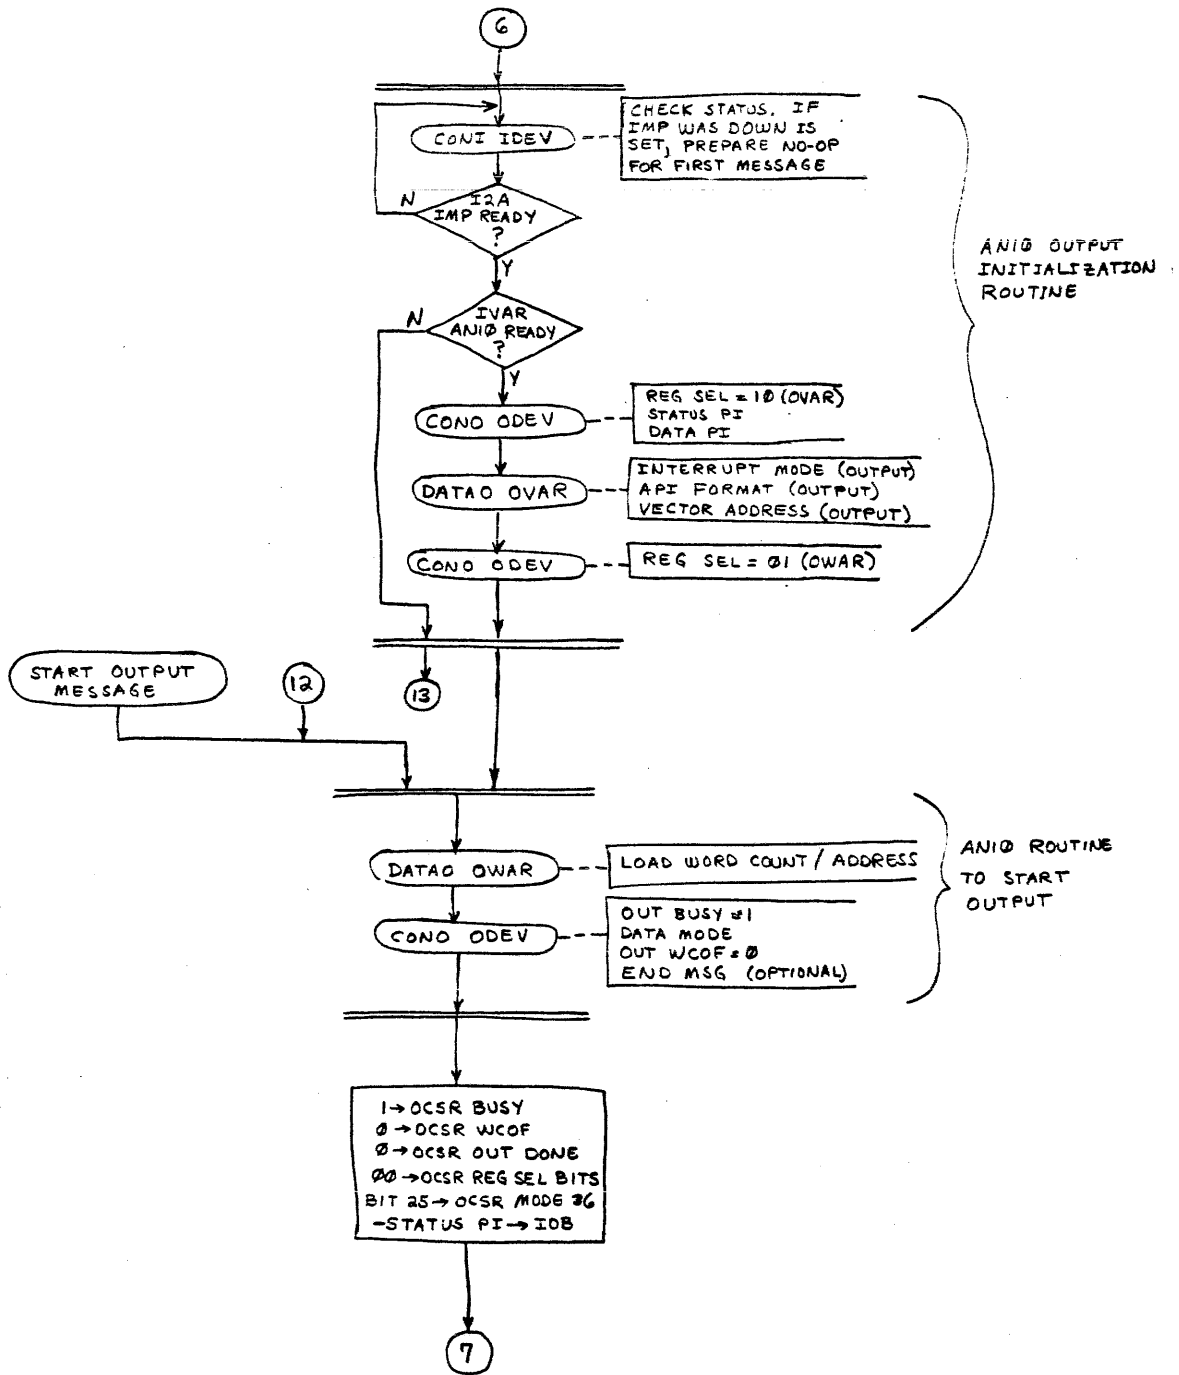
6

CONI IDEV

CHECK STATUS. IF IMP WAS DOWN IS SET, PREPARE NO-OP FOR FIRST MESSAGE

N

I2A IMP READY ?

Y

N

IVAR ANIØ READY ?

Y

CONO ODEV

REG SEL = 1Ø (OVAR) STATUS PI DATA PI

DATAO OVAR

INTERRUPT MODE (OUTPUT) API FORMAT (OUTPUT) VECTOR ADDRESS (OUTPUT)

CONO ODEV

REG SEL = Ø1 (OWAR)

ANIØ OUTPUT INITIALIZATION ROUTINE

START OUTPUT MESSAGE

12

13

DATAO OWAR

LOAD WORD COUNT / ADDRESS

CONO ODEV

OUT BUSY = 1 DATA MODE OUT WCOF = Ø END MSG (OPTIONAL)

ANIØ ROUTINE TO START OUTPUT

1 → OCSR BUSY
Ø → OCSR WCOF
Ø → OCSR OUT DONE
ØØ → OCSR REG SEL BITS
BIT 25 → OCSR MODE #6
-STATUS PI → IOB

7